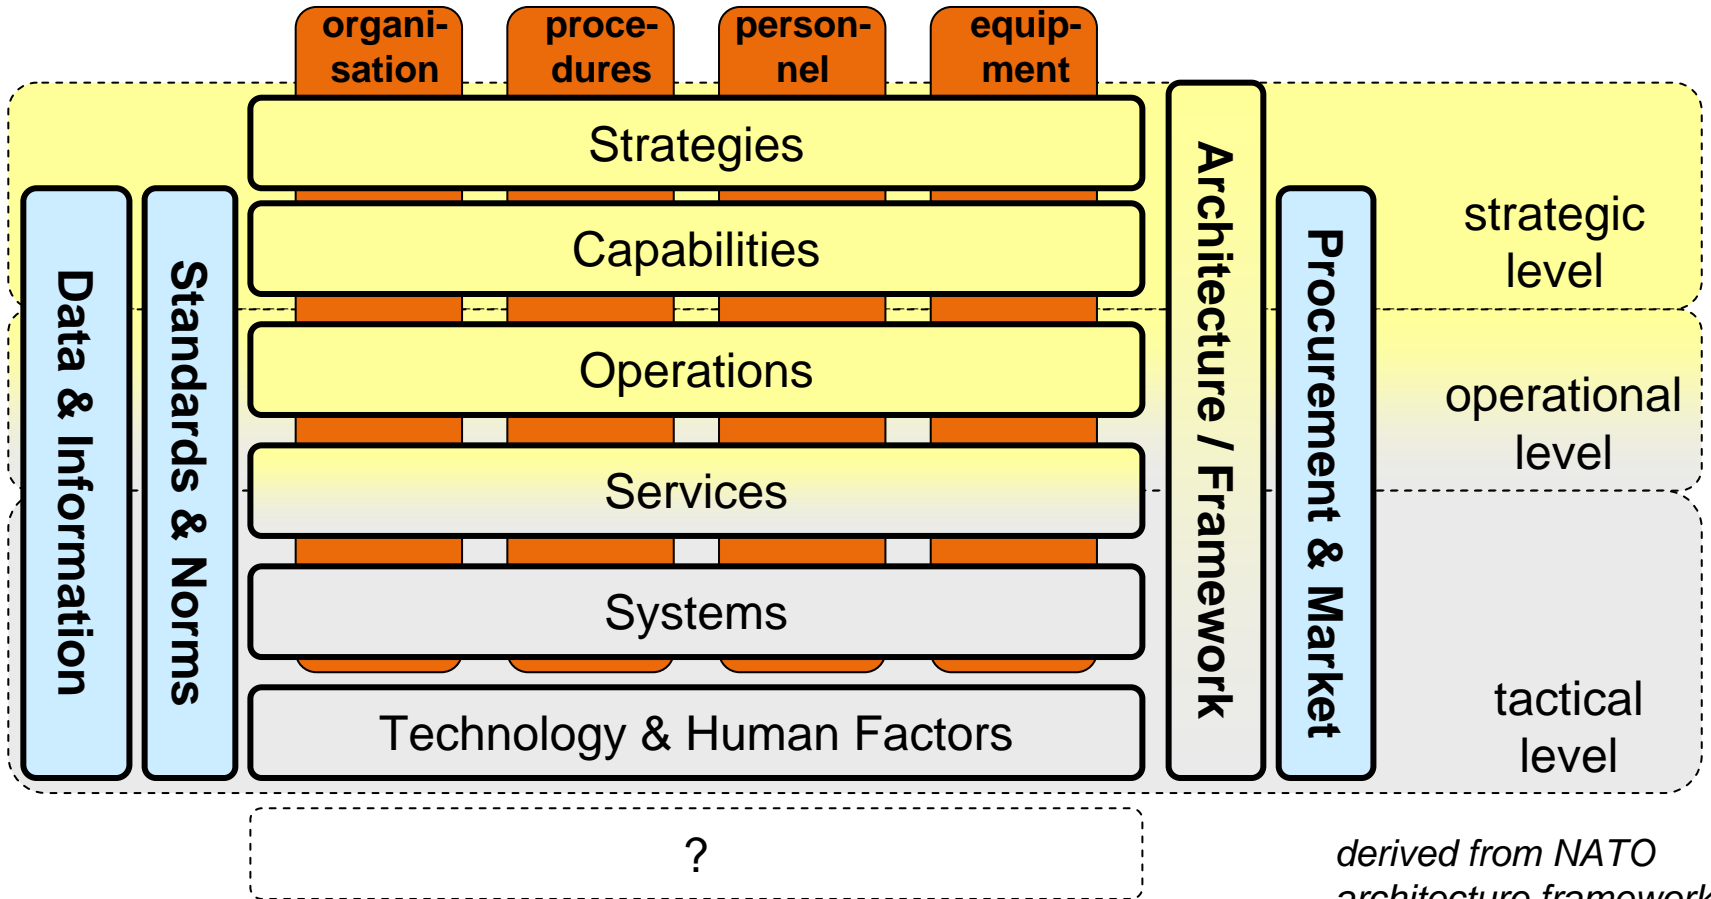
organisation

procedures

personnel

equipment

Strategies

Capabilities

Operations

Services

Systems

Technology & Human Factors

Data & Information

Standards & Norms

Architecture / Framework

Procurement & Market

strategic level

operational level

tactical level

?

*derived from NATO* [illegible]